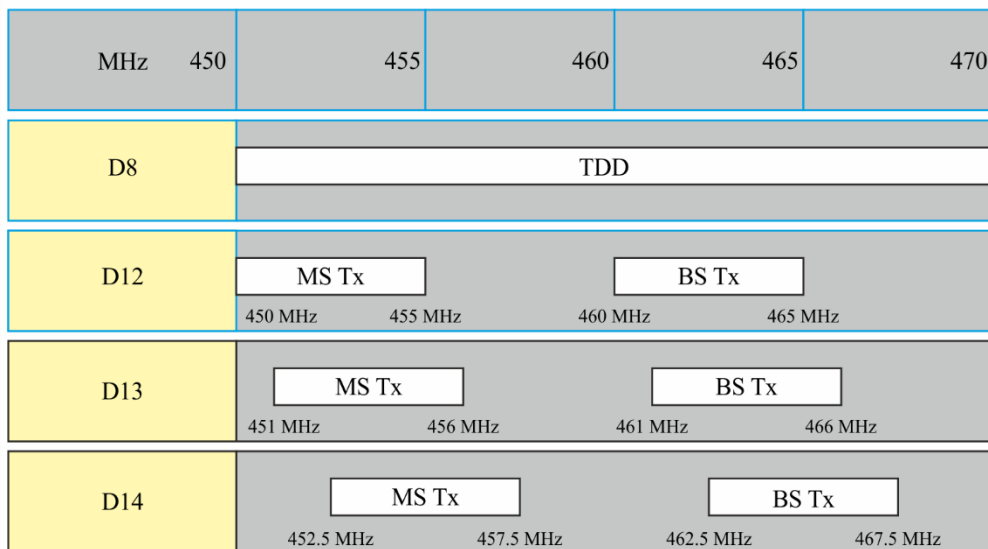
| MHz 450 | 455 | 460 | 465 | 470 |
|---|---|---|---|---|
| D8 | TDD | | | |
| D12 | MS Tx (450 MHz – 455 MHz) | | BS Tx (460 MHz – 465 MHz) | |
| D13 | MS Tx (451 MHz – 456 MHz) | | BS Tx (461 MHz – 466 MHz) | |
| D14 | MS Tx (452.5 MHz – 457.5 MHz) | | BS Tx (462.5 MHz – 467.5 MHz) | |